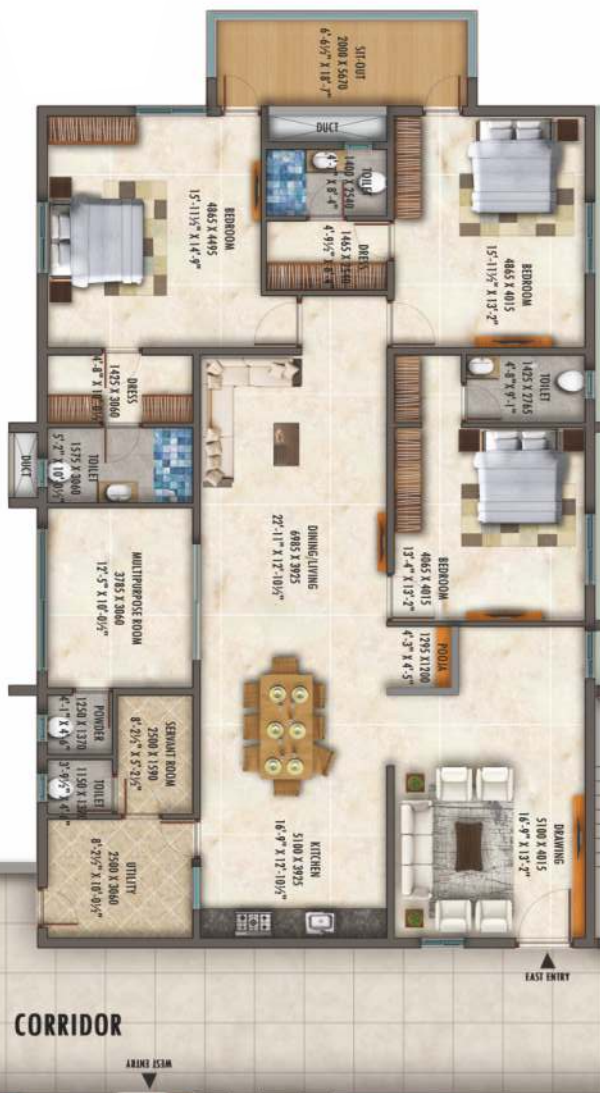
SIT-OUT
2000 X 5670
6'-6½" X 18'-7"

DUCT

TOILET
1400 X 2540
4'-7" X 8'-4"

DRESS
1465 X 2540
4'-9½" X 8'-4"

BEDROOM
4865 X 4495
15'-11½" X 14'-9"

BEDROOM
4865 X 4015
15'-11½" X 13'-2"

DRESS
1425 X 3060
4'-8" X 10'-0½"

DUCT

TOILET
1575 X 3060
5'-2" X 10'-0½"

TOILET
1425 X 2765
4'-8" X 9'-1"

DINING/LIVING
6985 X 3925
22'-11" X 12'-10½"

BEDROOM
4065 X 4015
13'-4" X 13'-2"

MULTIPURPOSE ROOM
3785 X 3060
12'-5" X 10'-0½"

POOJA
1295 X1200
4'-3" X 4'-5"

POWDER
1250 X 1370
4'-1" X 4'-6"

SERVANT ROOM
2500 X 1590
8'-2½" X 5'-2½"

TOILET
1150 X 1370
3'-9½" X 4'

KITCHEN
5100 X 3925
16'-9" X 12'-10½"

DRAWING
5100 X 4015
16'-9" X 13'-2"

UTILITY
2500 X 3060
8'-2½" X 10'-0½"

EAST ENTRY

CORRIDOR

WEST ENTRY